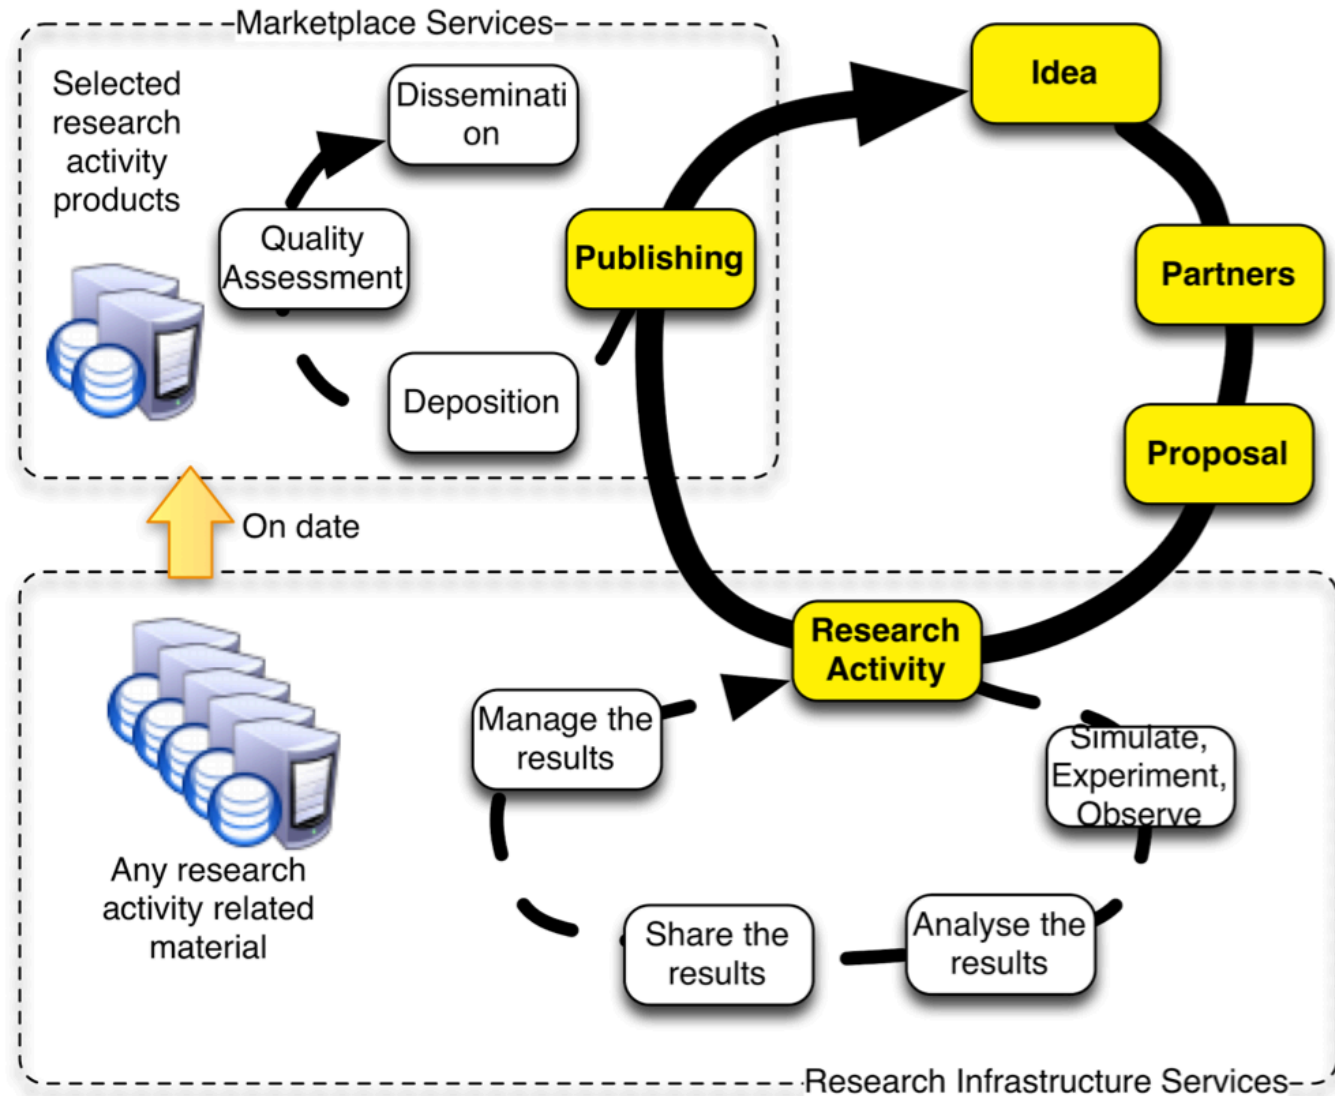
Marketplace Services

Selected research activity products

Disseminati on

Quality Assessment

Deposition

Publishing

Idea

Partners

Proposal

On date

Research Activity

Manage the results

Simulate, Experiment, Observe

Analyse the results

Share the results

Any research activity related material

Research Infrastructure Services